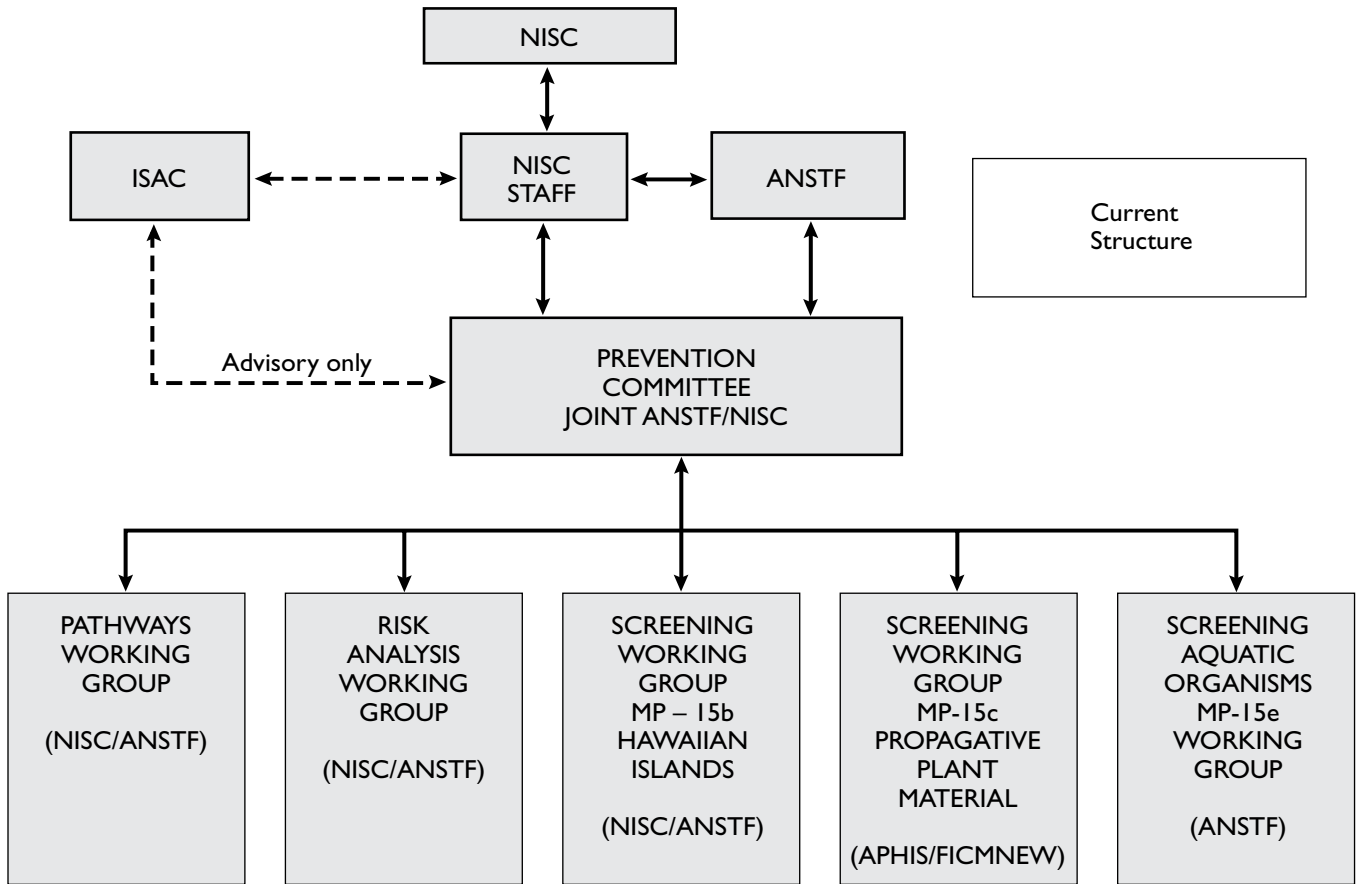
NISC

ISAC

NISC STAFF

ANSTF

Current Structure

Advisory only

PREVENTION COMMITTEE JOINT ANSTF/NISC

PATHWAYS WORKING GROUP

(NISC/ANSTF)

RISK ANALYSIS WORKING GROUP

(NISC/ANSTF)

SCREENING WORKING GROUP MP – 15b HAWAIIAN ISLANDS

(NISC/ANSTF)

SCREENING WORKING GROUP MP-15c PROPAGATIVE PLANT MATERIAL

(APHIS/FICMNEW)

SCREENING AQUATIC ORGANISMS MP-15e WORKING GROUP

(ANSTF)